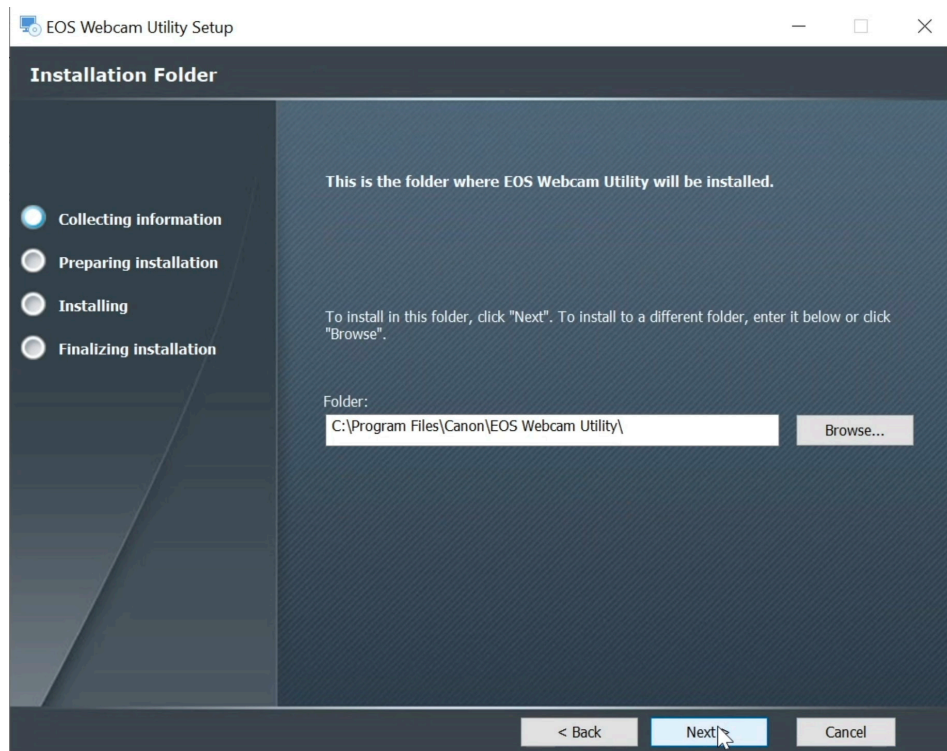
EOS Webcam Utility Setup

Installation Folder

Collecting information
Preparing installation
Installing
Finalizing installation

This is the folder where EOS Webcam Utility will be installed.

To install in this folder, click "Next". To install to a different folder, enter it below or click "Browse".

Folder:
C:\Program Files\Canon\EOS Webcam Utility\

Browse...

< Back
Next
Cancel